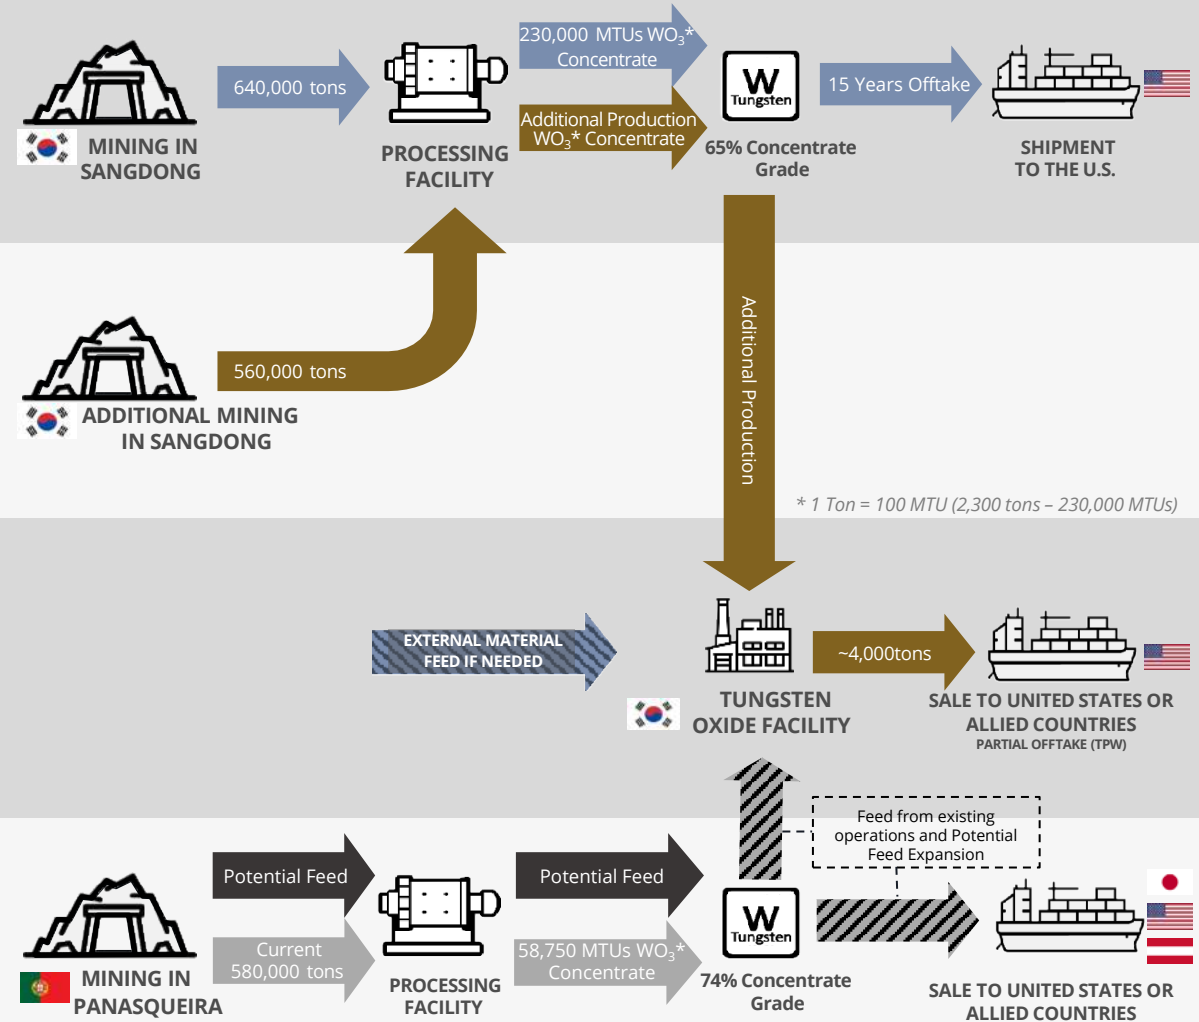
MINING IN SANGDONG

640,000 tons

PROCESSING FACILITY

230,000 MTUs $WO_3$* Concentrate

Additional Production $WO_3$* Concentrate

W Tungsten

65% Concentrate Grade

15 Years Offtake

SHIPMENT TO THE U.S.

560,000 tons

ADDITIONAL MINING IN SANGDONG

Additional Production

* 1 Ton = 100 MTU (2,300 tons – 230,000 MTUs)

EXTERNAL MATERIAL FEED IF NEEDED

TUNGSTEN OXIDE FACILITY

~4,000tons

SALE TO UNITED STATES OR ALLIED COUNTRIES
PARTIAL OFFTAKE (TPW)

Feed from existing operations and Potential Feed Expansion

MINING IN PANASQUEIRA

Potential Feed

Current 580,000 tons

PROCESSING FACILITY

Potential Feed

58,750 MTUs $WO_3$* Concentrate

W Tungsten

74% Concentrate Grade

SALE TO UNITED STATES OR ALLIED COUNTRIES